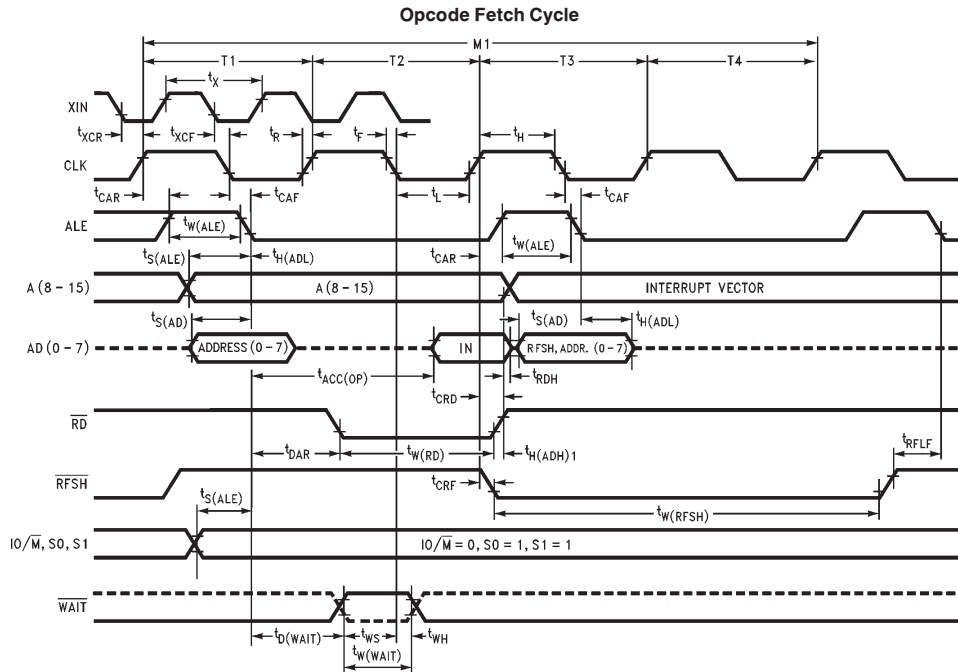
Opcode Fetch Cycle

M1
T1
T2
T3
T4

XIN
$t_X$
$t_{XCR}$
$t_{XCF}$
$t_R$
$t_F$

CLK
$t_H$
$t_{CAR}$
$t_{CAF}$
$t_L$
$t_{CAF}$

ALE
$t_{W(ALE)}$
$t_{W(ALE)}$
$t_{S(ALE)}$
$t_{H(ADL)}$
$t_{CAR}$

A (8 – 15)
A (8 – 15)
INTERRUPT VECTOR
$t_{S(AD)}$
$t_{S(AD)}$
$t_{H(ADL)}$

AD (0 – 7)
ADDRESS (0 – 7)
IN
RFSH, ADDR. (0 – 7)
$t_{ACC(OP)}$
$t_{RDH}$
$t_{CRD}$

$\overline{RD}$
$t_{DAR}$
$t_{W(RD)}$
$t_{H(ADH)1}$
$t_{RFLF}$

$\overline{RFSH}$
$t_{CRF}$
$t_{S(ALE)}$
$t_{W(RFSH)}$

$IO/\overline{M}$, S0, S1
$IO/\overline{M}$ = 0, S0 = 1, S1 = 1

$\overline{WAIT}$
$t_{D(WAIT)}$
$t_{WS}$
$t_{WH}$
$t_{W(WAIT)}$